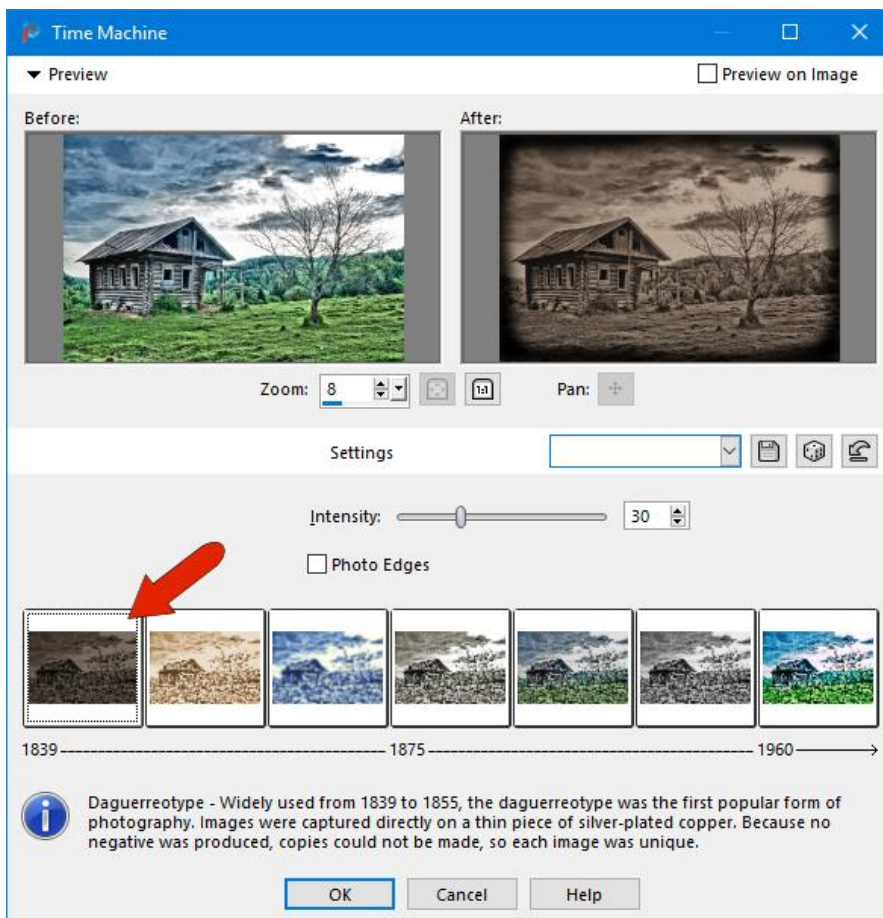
Time Machine

Preview

Preview on Image

Before:

After:

Zoom: 8

1:1

Pan:

Settings

Intensity: 30

Photo Edges

1839 1875 1960

Daguerreotype - Widely used from 1839 to 1855, the daguerreotype was the first popular form of photography. Images were captured directly on a thin piece of silver-plated copper. Because no negative was produced, copies could not be made, so each image was unique.

OK Cancel Help